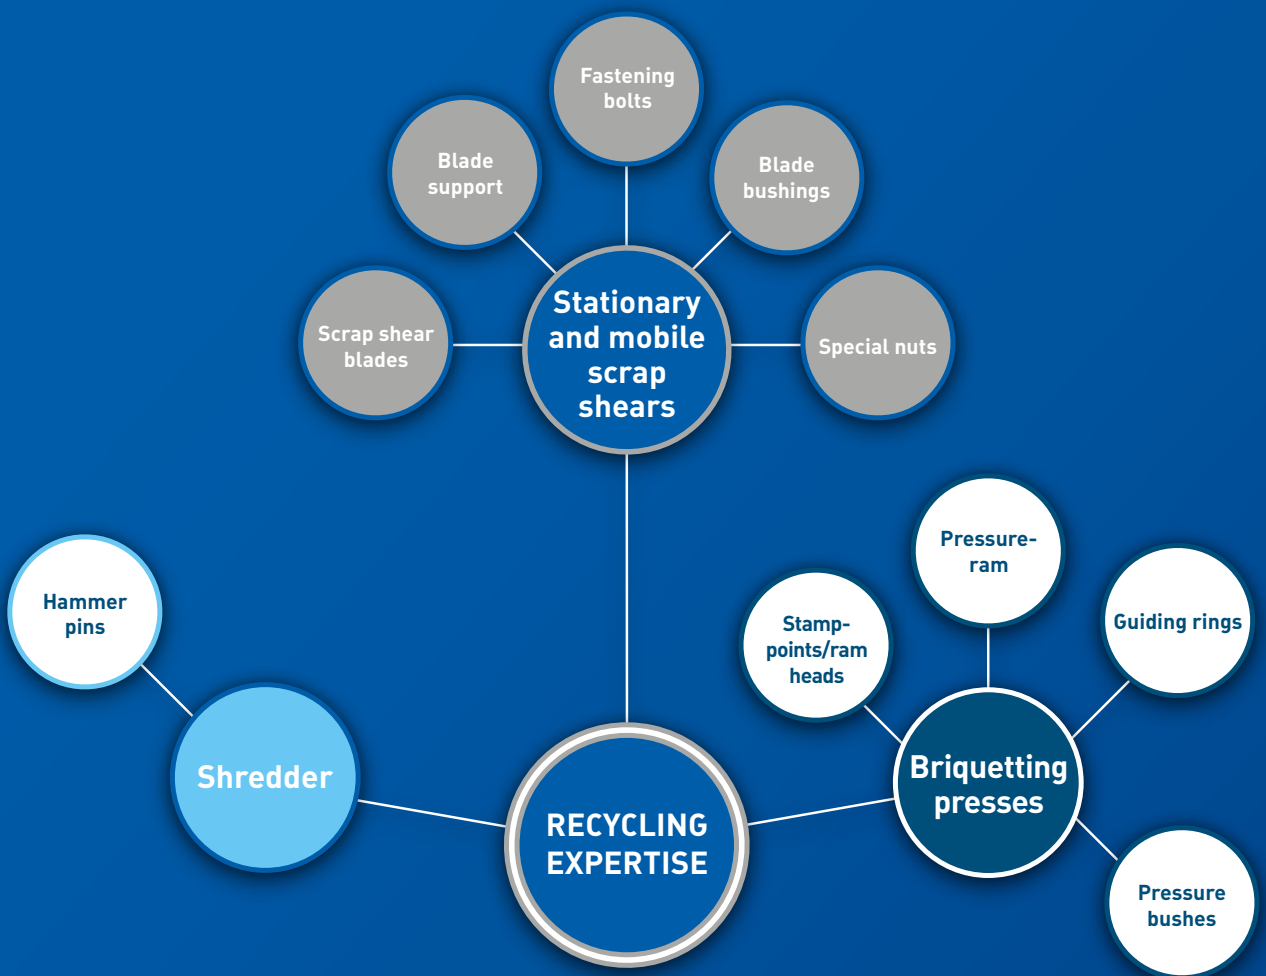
Fastening bolts

Blade support

Blade bushings

Scrap shear blades

Stationary and mobile scrap shears

Special nuts

Pressure-ram

Hammer pins

Stamp-points/ram heads

Guiding rings

Shredder

Briquetting presses

RECYCLING EXPERTISE

Pressure bushes